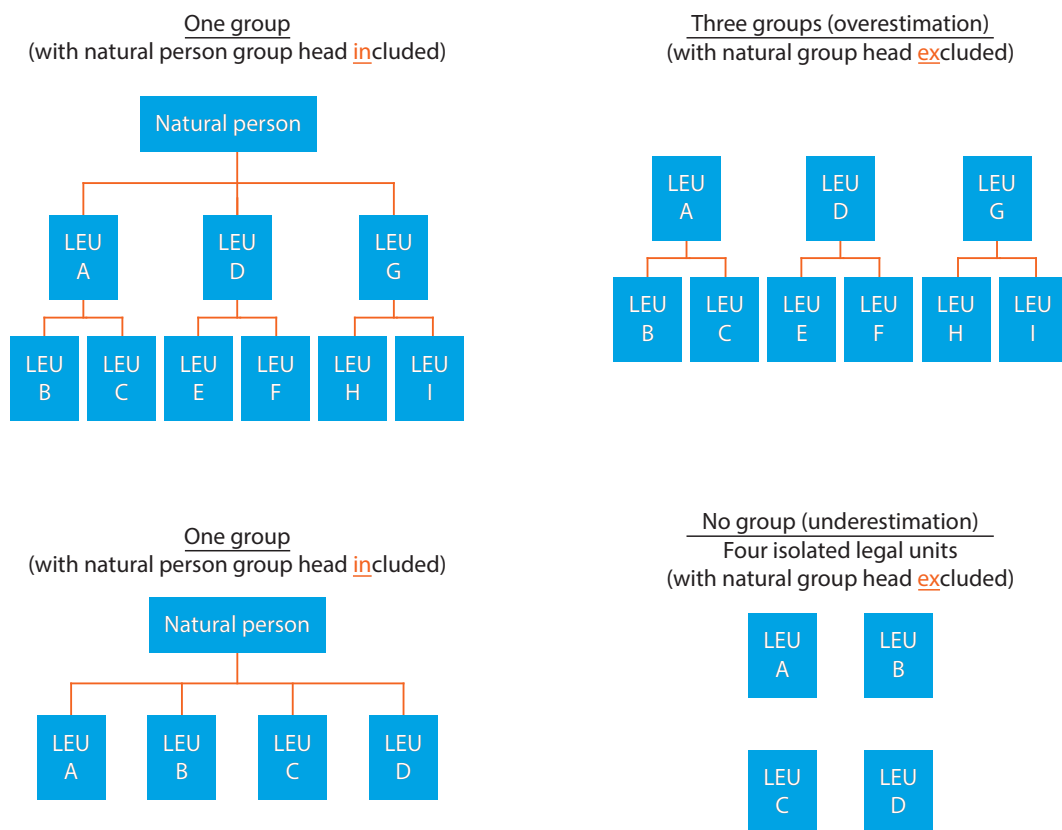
One group
(with natural person group head included)

Natural person

LEU A

LEU D

LEU G

LEU B

LEU C

LEU E

LEU F

LEU H

LEU I

Three groups (overestimation)
(with natural group head excluded)

LEU A

LEU D

LEU G

LEU B

LEU C

LEU E

LEU F

LEU H

LEU I

One group
(with natural person group head included)

Natural person

LEU A

LEU B

LEU C

LEU D

No group (underestimation)
Four isolated legal units
(with natural group head excluded)

LEU A

LEU B

LEU C

LEU D